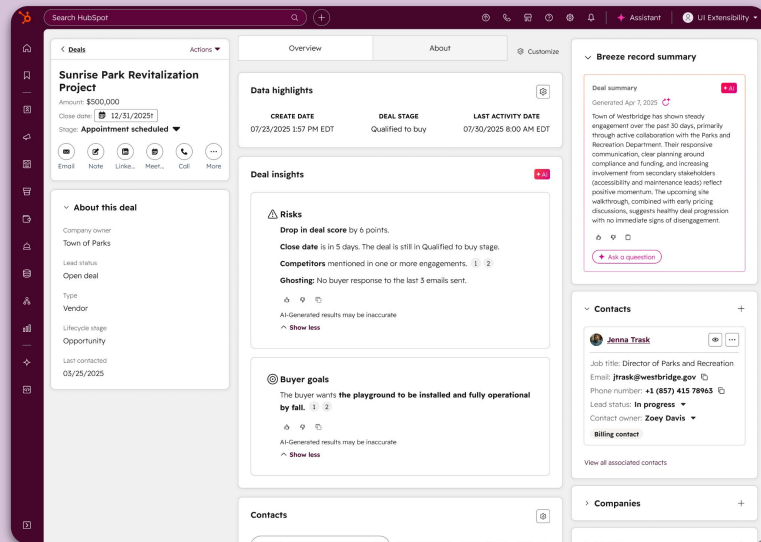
Search HubSpot

Assistant | UI Extensibility

< Deals Actions

Sunrise Park Revitalization Project

Amount: $500,000

Close date: 12/31/2025

Stage: Appointment scheduled

Email Note Linke... Meet... Call More

About this deal

Company owner
Town of Parks

Lead status
Open deal

Type
Vendor

Lifecycle stage
Opportunity

Last contacted
03/25/2025

Overview | About | Customize

Data highlights

| CREATE DATE | DEAL STAGE | LAST ACTIVITY DATE |
|---|---|---|
| 07/23/2025 1:57 PM EDT | Qualified to buy | 07/30/2025 8:00 AM EDT |

Deal insights AI

Risks

Drop in deal score by 6 points.

Close date is in 5 days. The deal is still in Qualified to buy stage.

Competitors mentioned in one or more engagements. 1 2

Ghosting: No buyer response to the last 3 emails sent.

AI-Generated results may be inaccurate

Show less

Buyer goals

The buyer wants the playground to be installed and fully operational by fall. 1 2

AI-Generated results may be inaccurate

Show less

Contacts

Breeze record summary

Deal summary AI

Generated Apr 7, 2025

Town of Westbridge has shown steady engagement over the past 30 days, primarily through active collaboration with the Parks and Recreation Department. Their responsive communication, clear planning around compliance and funding, and increasing involvement from secondary stakeholders (accessibility and maintenance leads) reflect positive momentum. The upcoming site walkthrough, combined with early pricing discussions, suggests healthy deal progression with no immediate signs of disengagement.

Ask a question

Contacts +

Jenna Trask

Job title: Director of Parks and Recreation

Email: jtrask@westbridge.gov

Phone number: +1 (857) 415 78963

Lead status: In progress

Contact owner: Zoey Davis

Billing contact

View all associated contacts

Companies +